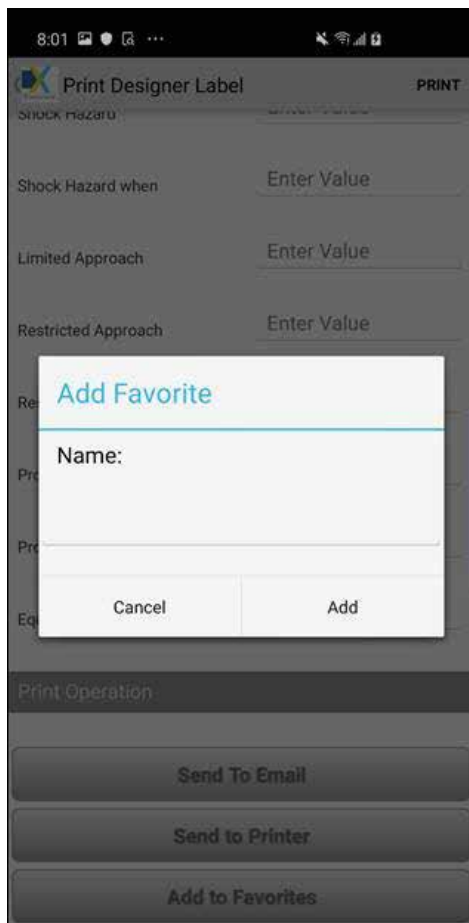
8:01 ...

Print Designer Label PRINT

Shock Hazard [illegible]

Shock Hazard when Enter Value

Limited Approach Enter Value

Restricted Approach Enter Value

Re

Pr

Pr

Eq

Add Favorite

Name:

Cancel Add

Print Operation

Send To Email

Send to Printer

Add to Favorites